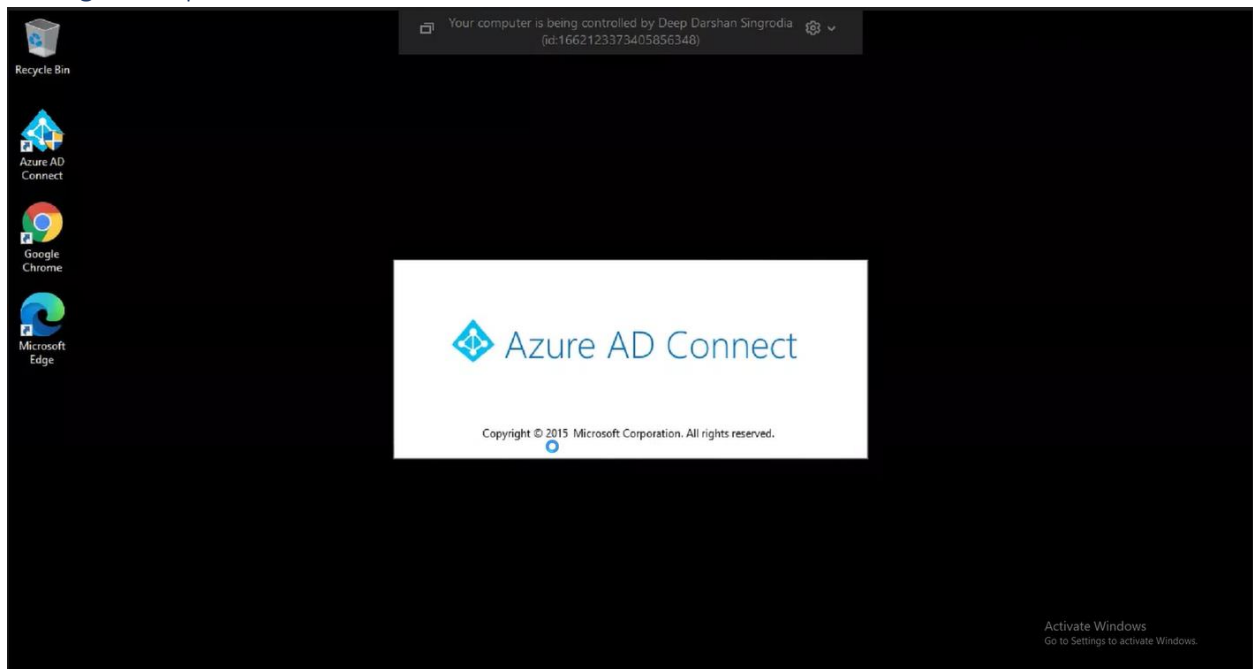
Your computer is being controlled by Deep Darshan Singrodia (id:1662123373405856348)

Recycle Bin

Azure AD Connect

Google Chrome

Microsoft Edge

Azure AD Connect

Copyright © 2015 Microsoft Corporation. All rights reserved.

Activate Windows
Go to Settings to activate Windows.